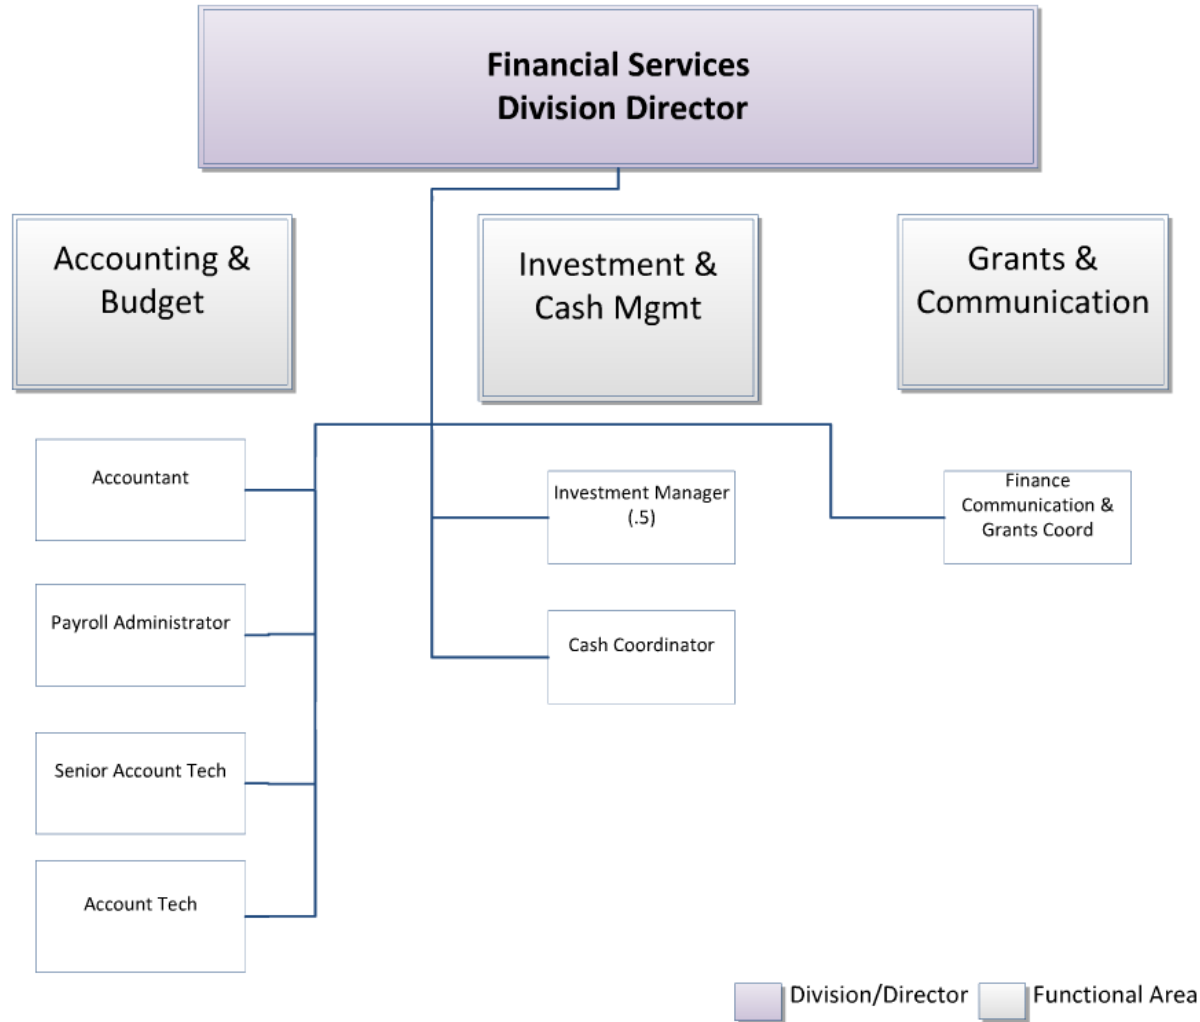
Financial Services
Division Director

Accounting & Budget

Investment & Cash Mgmt

Grants & Communication

Accountant

Payroll Administrator

Senior Account Tech

Account Tech

Investment Manager (.5)

Cash Coordinator

Finance Communication & Grants Coord

Division/Director

Functional Area